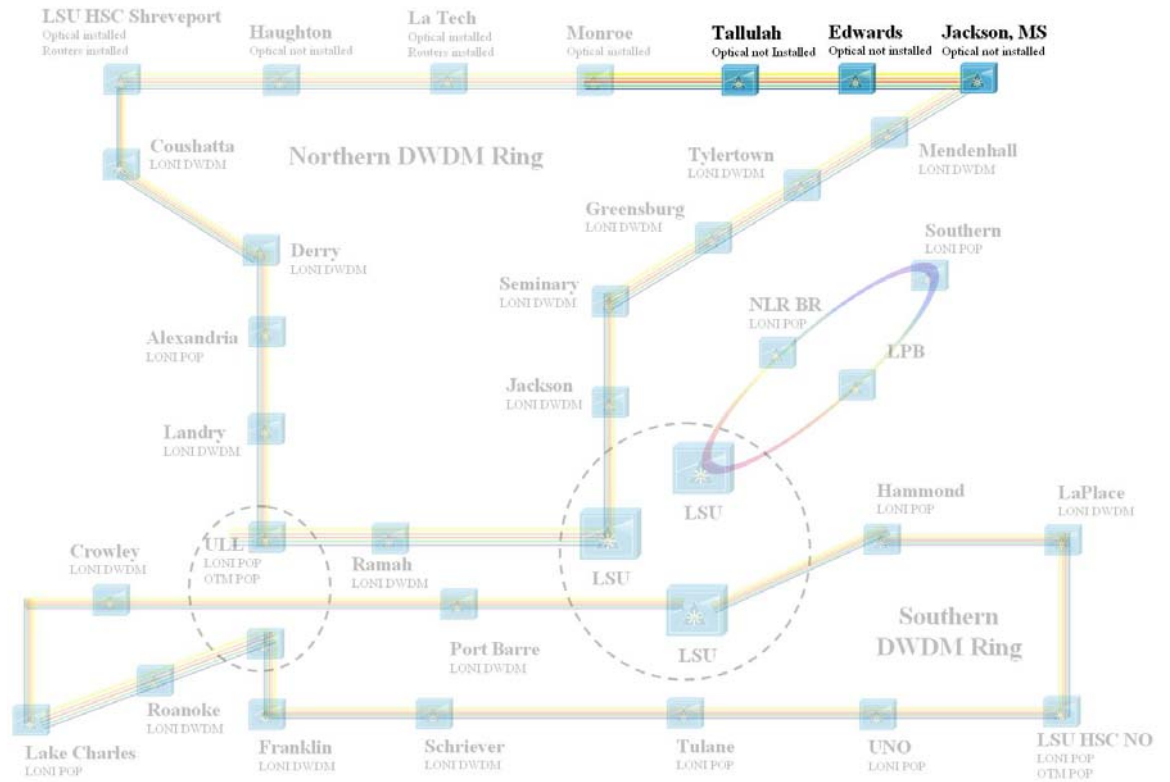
LSU HSC Shreveport
Optical installed
Routers installed

Haughton
Optical not installed

La Tech
Optical installed
Routers installed

Monroe
Optical installed

Tallulah
Optical not Installed

Edwards
Optical not installed

Jackson, MS
Optical not installed

Coushatta
LONI DWDM

Northern DWDM Ring

Tylertown
LONI DWDM

Mendenhall
LONI DWDM

Greensburg
LONI DWDM

Southern
LONI POP

Derry
LONI DWDM

Seminary
LONI DWDM

NLR BR
LONI POP

Alexandria
LONI POP

LPB

Jackson
LONI DWDM

Landry
LONI DWDM

LSU

Hammond
LONI POP

LaPlace
LONI DWDM

Crowley
LONI DWDM

ULL
LONI POP
OTM POP

Ramah
LONI DWDM

LSU

Southern
DWDM Ring

Port Barre
LONI DWDM

LSU

Roanoke
LONI DWDM

Lake Charles
LONI POP

Franklin
LONI DWDM

Schriever
LONI DWDM

Tulane
LONI POP

UNO
LONI POP

LSU HSC NO
LONI POP
OTM POP